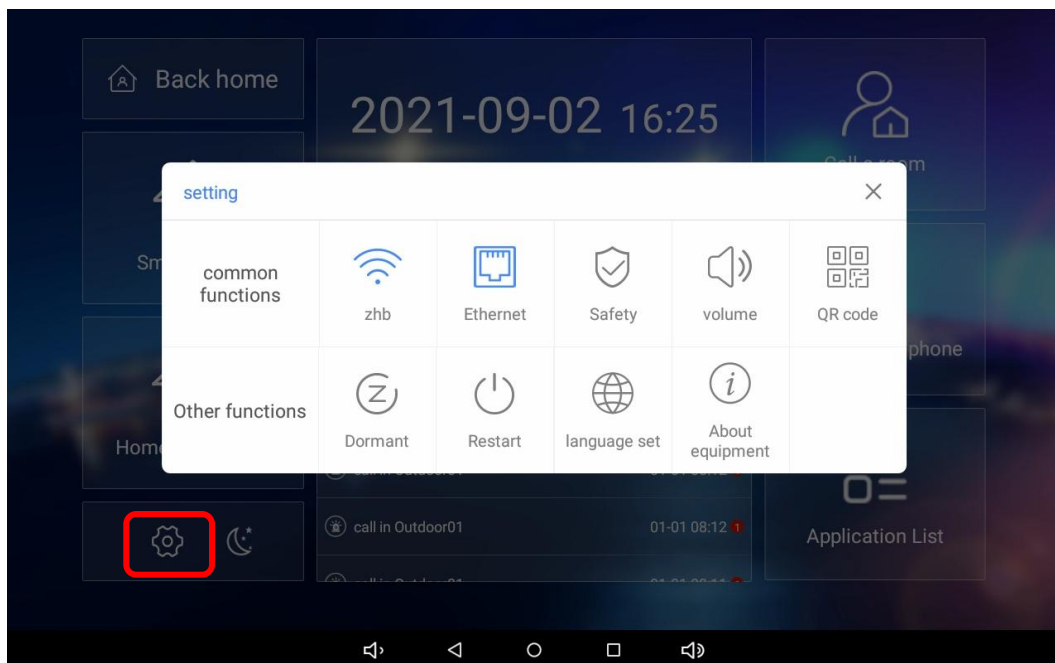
Back home

2021-09-02 16:25

Call a room

Sm

Home

phone

setting

common functions

zhb

Ethernet

Safety

volume

QR code

Other functions

Dormant

Restart

language set

About equipment

call in Outdoor01

call in Outdoor01 01-01 08:12 1

Application List